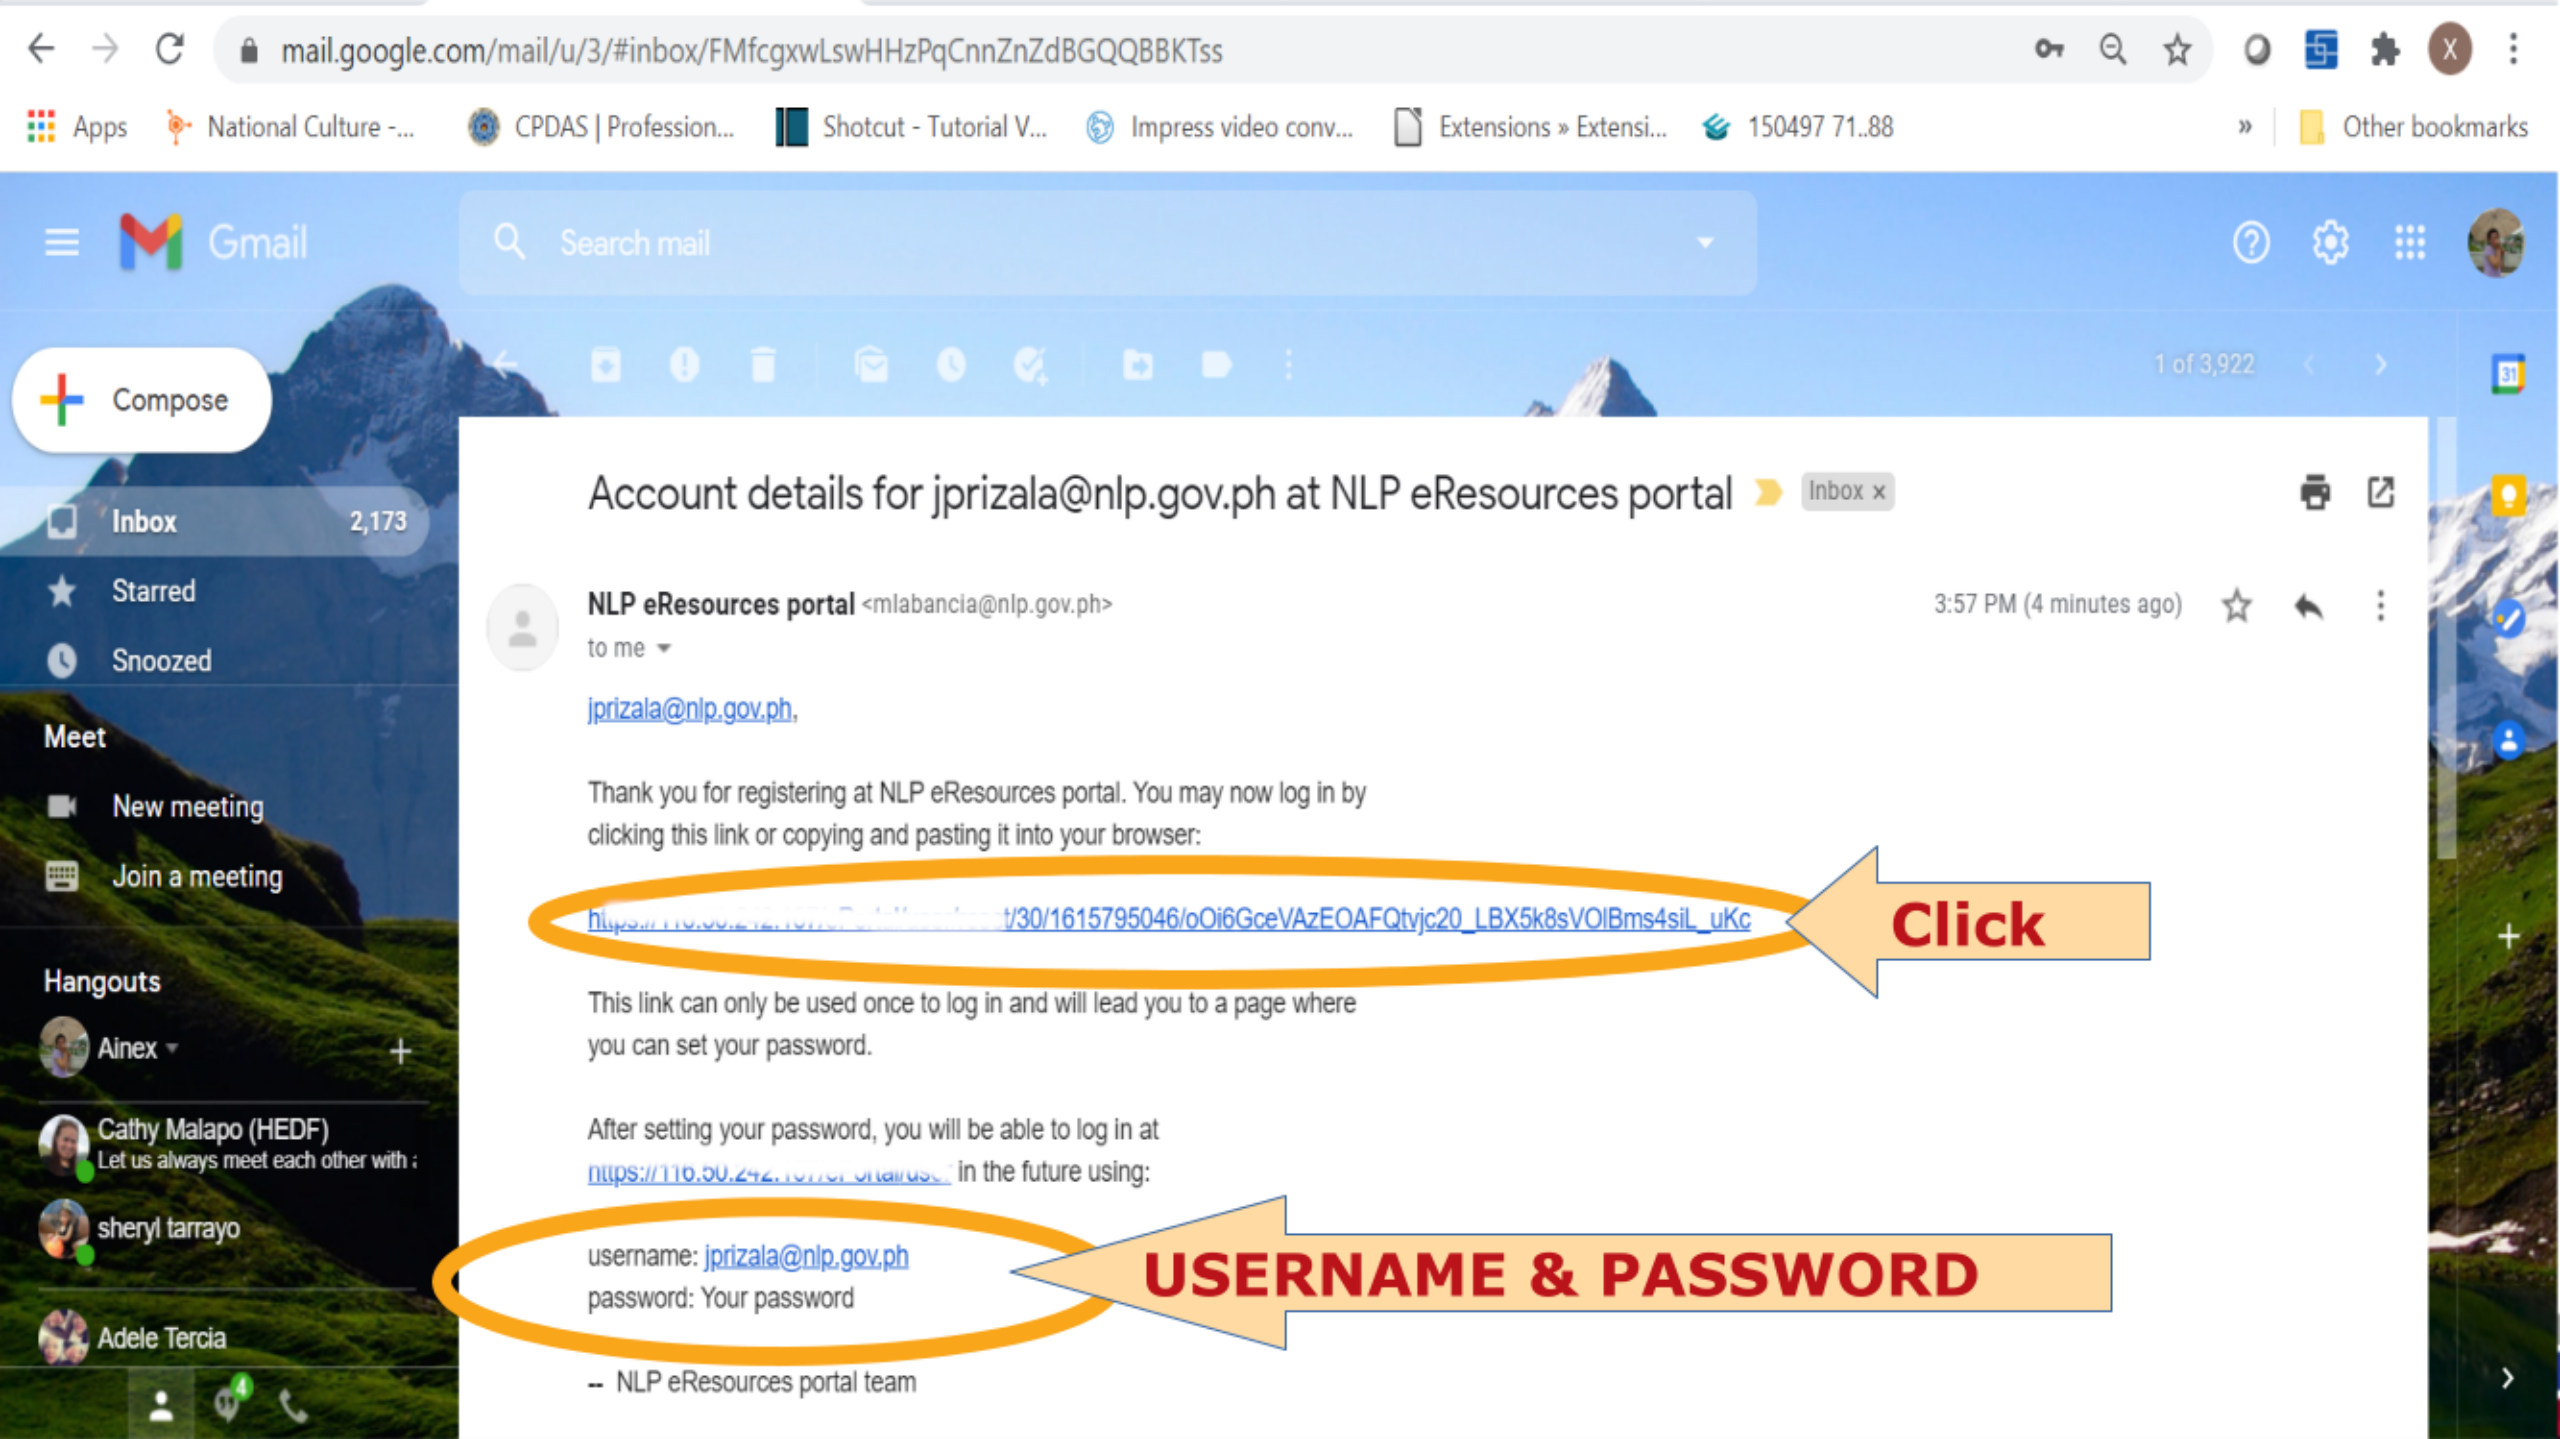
mail.google.com/mail/u/3/#inbox/FMfcgxwLswHHzPqCnnZnZdBGQQBBKTss

Apps National Culture -... CPDAS | Profession... Shotcut - Tutorial V... Impress video conv... Extensions » Extensi... 150497 71..88 » Other bookmarks

Gmail

Search mail

Compose

Inbox 2,173

Starred

Snoozed

Meet

New meeting

Join a meeting

Hangouts

Ainex

Cathy Malapo (HEDF)
Let us always meet each other with

sheryl tarrayo

Adele Tercia

1 of 3,922

Account details for jprizala@nlp.gov.ph at NLP eResources portal Inbox x

NLP eResources portal <mlabancia@nlp.gov.ph>
to me

3:57 PM (4 minutes ago)

jprizala@nlp.gov.ph,

Thank you for registering at NLP eResources portal. You may now log in by clicking this link or copying and pasting it into your browser:

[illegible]/30/1615795046/oOi6GceVAzEOAFQtvjc20_LBX5k8sVOIBms4siL_uKc

Click

This link can only be used once to log in and will lead you to a page where you can set your password.

After setting your password, you will be able to log in at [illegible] in the future using:

username: jprizala@nlp.gov.ph
password: Your password

USERNAME & PASSWORD

-- NLP eResources portal team